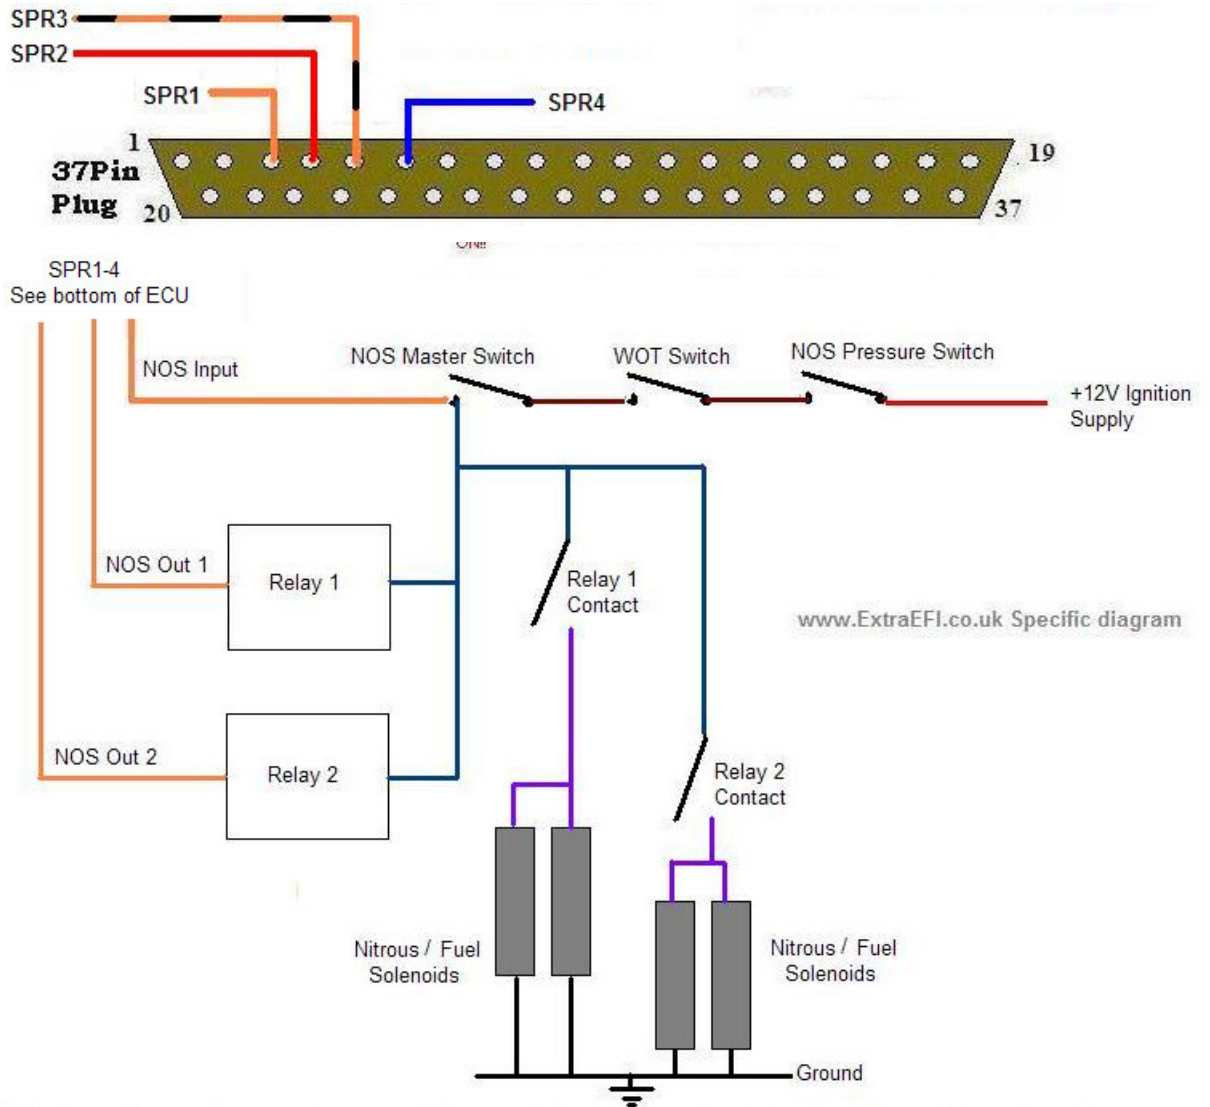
SPR3
SPR2
SPR1
SPR4
1
19
37Pin Plug
20
37
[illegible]

SPR1-4
See bottom of ECU

NOS Input
NOS Master Switch
WOT Switch
NOS Pressure Switch
+12V Ignition Supply

NOS Out 1
Relay 1
Relay 1 Contact
www.ExtraEFI.co.uk Specific diagram

NOS Out 2
Relay 2
Relay 2 Contact

Nitrous / Fuel Solenoids
Nitrous / Fuel Solenoids
Ground